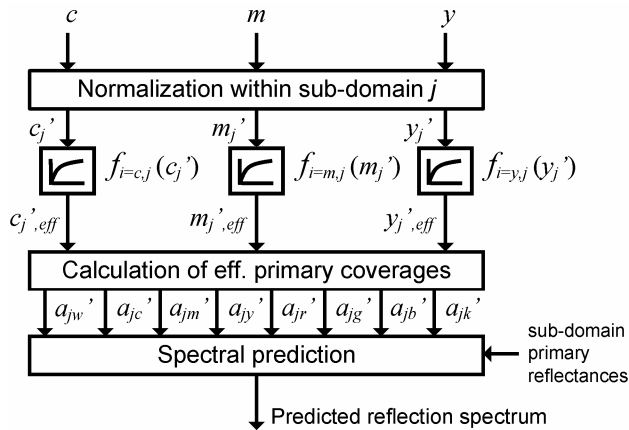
$c$ $m$ $y$

Normalization within sub-domain $j$

$c_j'$ $m_j'$ $y_j'$

$f_{i=c,j}(c_j')$ $f_{i=m,j}(m_j')$ $f_{i=y,j}(y_j')$

$c_j'_{,eff}$ $m_j'_{,eff}$ $y_j'_{,eff}$

Calculation of eff. primary coverages

$a_{jw}'$ $a_{jc}'$ $a_{jm}'$ $a_{jy}'$ $a_{jr}'$ $a_{jg}'$ $a_{jb}'$ $a_{jk}'$

Spectral prediction

sub-domain primary reflectances

Predicted reflection spectrum